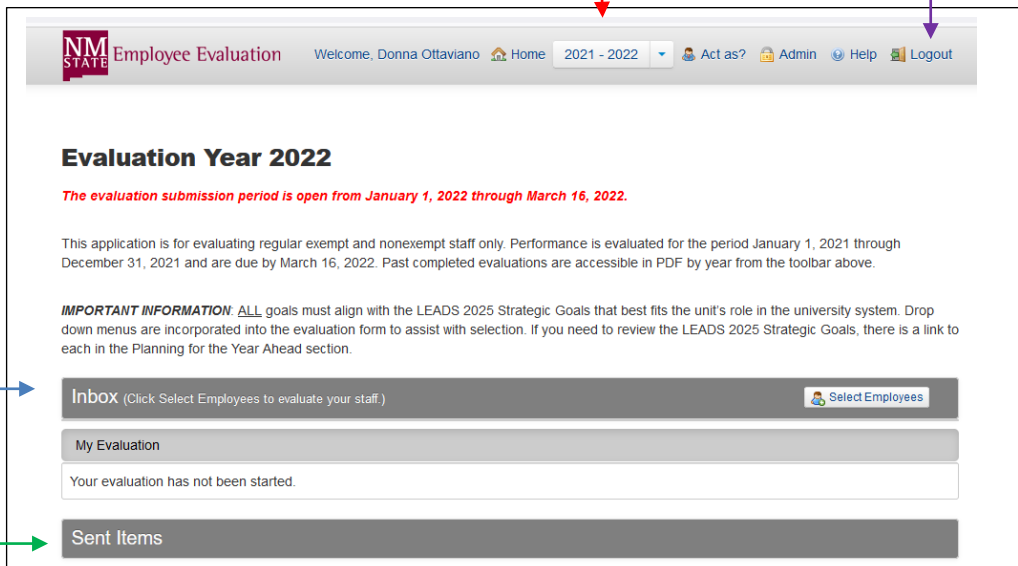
NM STATE Employee Evaluation

Welcome, Donna Ottaviano Home 2021 - 2022 Act as? Admin Help Logout

Evaluation Year 2022

The evaluation submission period is open from January 1, 2022 through March 16, 2022.

This application is for evaluating regular exempt and nonexempt staff only. Performance is evaluated for the period January 1, 2021 through December 31, 2021 and are due by March 16, 2022. Past completed evaluations are accessible in PDF by year from the toolbar above.

IMPORTANT INFORMATION: ALL goals must align with the LEADS 2025 Strategic Goals that best fits the unit's role in the university system. Drop down menus are incorporated into the evaluation form to assist with selection. If you need to review the LEADS 2025 Strategic Goals, there is a link to each in the Planning for the Year Ahead section.

Inbox (Click Select Employees to evaluate your staff.)

Select Employees

My Evaluation

Your evaluation has not been started.

Sent Items